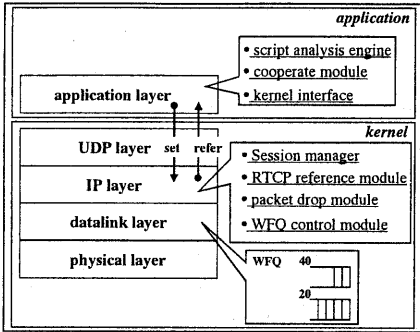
application

• script analysis engine
• cooperate module
• kernel interface

application layer

kernel

UDP layer

set

refer

IP layer

datalink layer

physical layer

• Session manager
• RTCP reference module
• packet drop module
• WFQ control module

WFQ

40

20